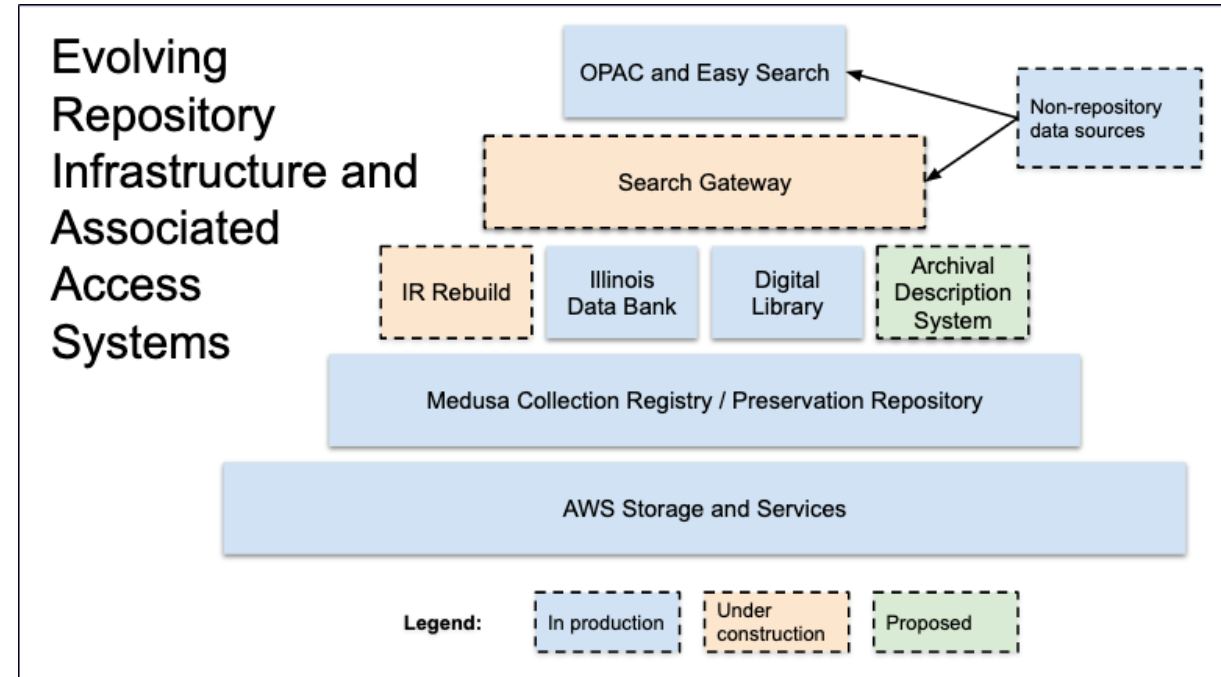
Evolving Repository Infrastructure and Associated Access Systems

OPAC and Easy Search

Non-repository data sources

Search Gateway

IR Rebuild

Illinois Data Bank

Digital Library

Archival Description System

Medusa Collection Registry / Preservation Repository

AWS Storage and Services

Legend: In production Under construction Proposed